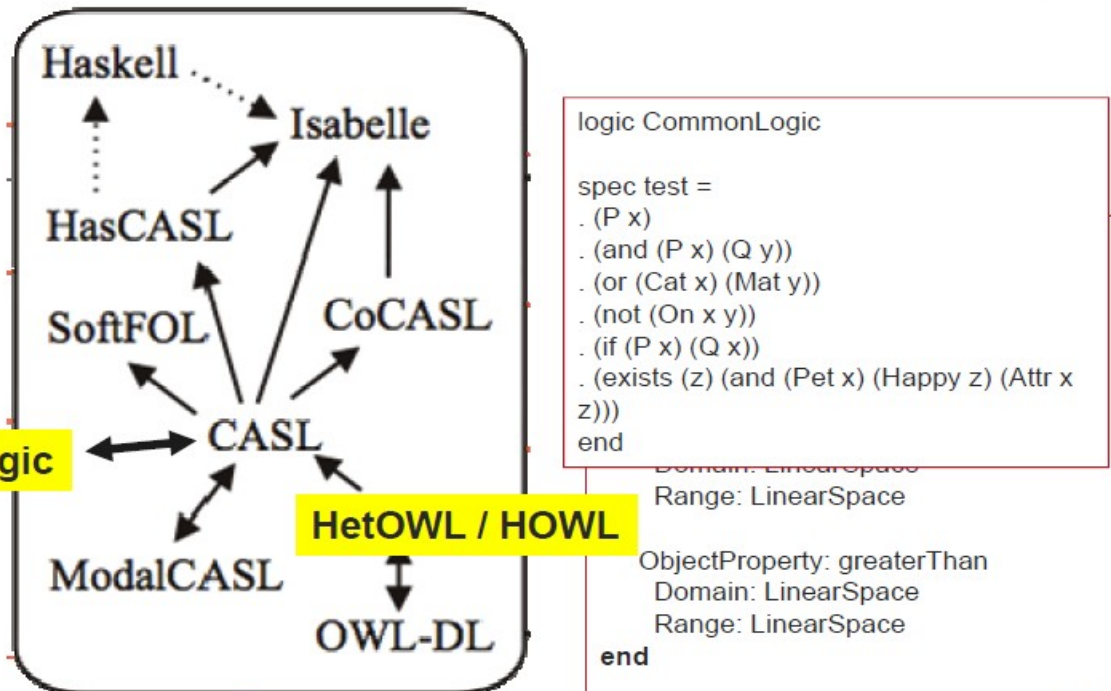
Haskell

Isabelle

HasCASL

SoftFOL

CoCASL

CASL

gic

HetOWL / HOWL

ModalCASL

OWL-DL

logic CommonLogic

spec test =
. (P x)
. (and (P x) (Q y))
. (or (Cat x) (Mat y))
. (not (On x y))
. (if (P x) (Q x))
. (exists (z) (and (Pet x) (Happy z) (Attr x z)))
end

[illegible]
Range: LinearSpace

ObjectProperty: greaterThan
Domain: LinearSpace
Range: LinearSpace
end